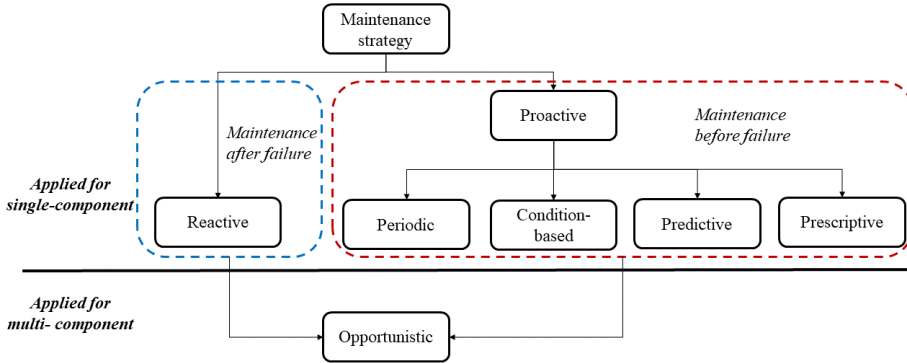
Maintenance strategy

Maintenance after failure

Proactive

Maintenance before failure

Applied for single-component

Reactive

Periodic

Condition-based

Predictive

Prescriptive

Applied for multi- component

Opportunistic